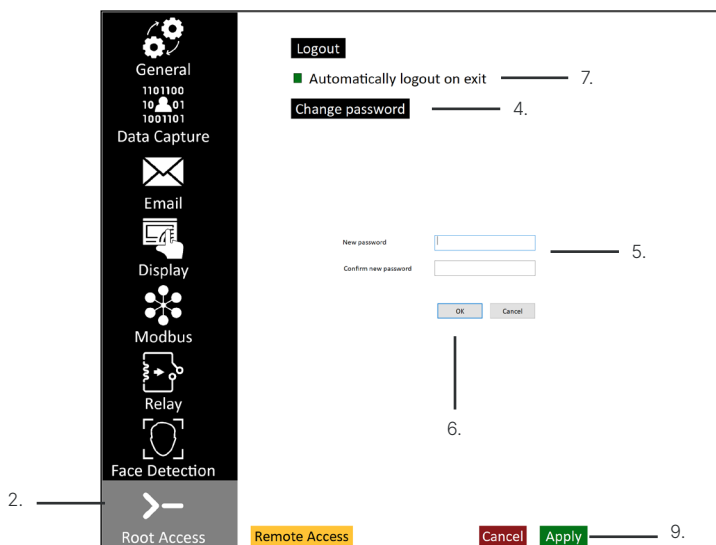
General
1101100
10 01
1001101
Data Capture
Email
Display
Modbus
Relay
Face Detection
Root Access

Logout
Automatically logout on exit
7.
Change password
4.
New password
Confirm new password
5.
OK
Cancel
6.
2.
Remote Access
Cancel
Apply
9.